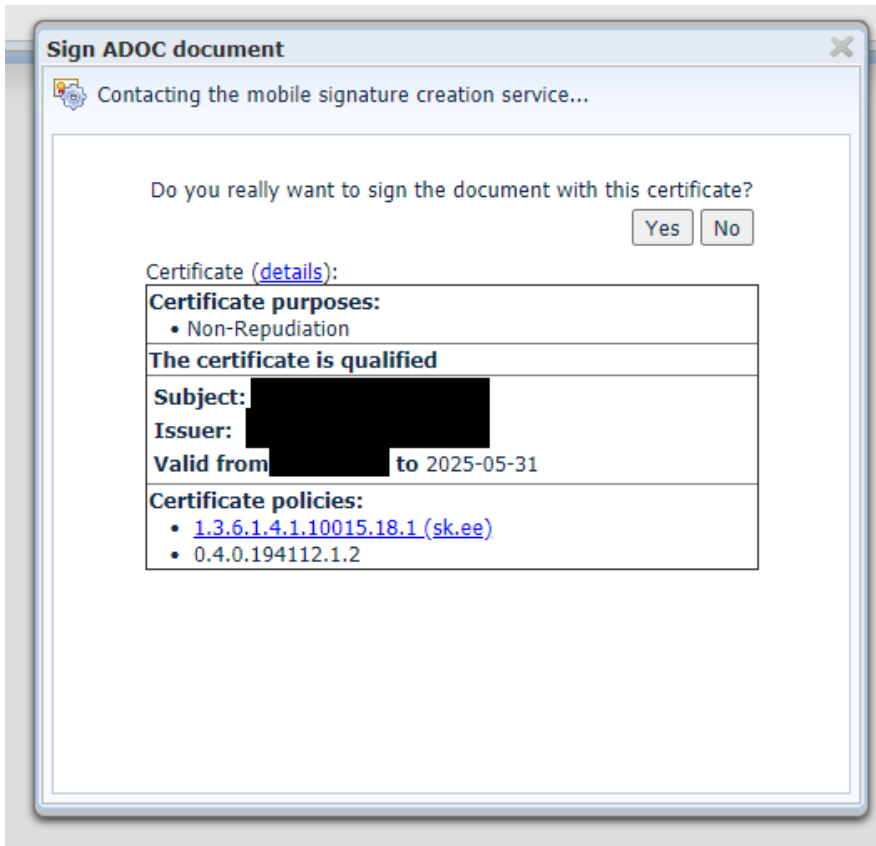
Sign ADOC document

Contacting the mobile signature creation service...

Do you really want to sign the document with this certificate?

Yes No

Certificate (details):

| Certificate purposes:<br>• Non-Repudiation |
|---|
| The certificate is qualified |
| Subject: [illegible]<br>Issuer: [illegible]<br>Valid from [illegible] to 2025-05-31 |
| Certificate policies:<br>• 1.3.6.1.4.1.10015.18.1 (sk.ee)<br>• 0.4.0.194112.1.2 |